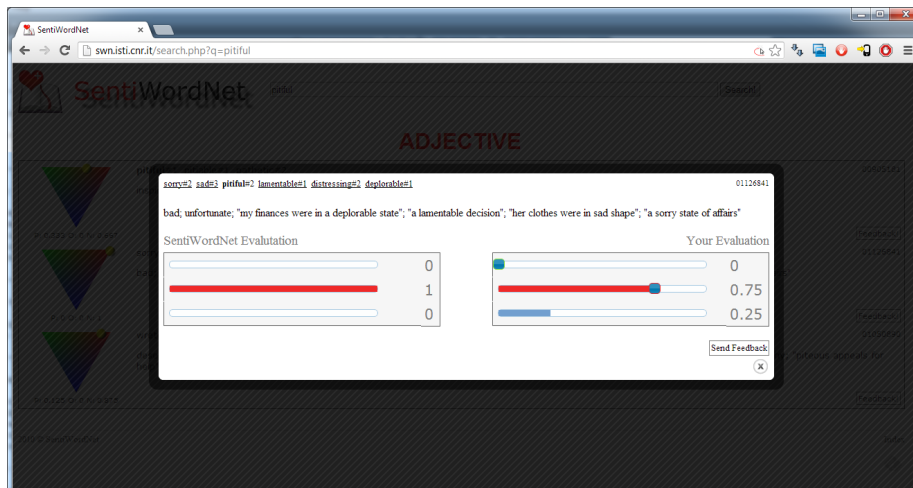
SentiWordNet ×

swn.isti.cnr.it/search.php?q=pitiful

SentiWordNet

pitiful Search

ADJECTIVE

sorry#2 sad#3 pitiful#2 lamentable#1 distressing#2 deplorable#1 01126841

bad; unfortunate; "my finances were in a deplorable state"; "a lamentable decision"; "her clothes were in sad shape"; "a sorry state of affairs"

SentiWordNet Evalutation

0

1

0

Your Evaluation

0

0.75

0.25

Send Feedback